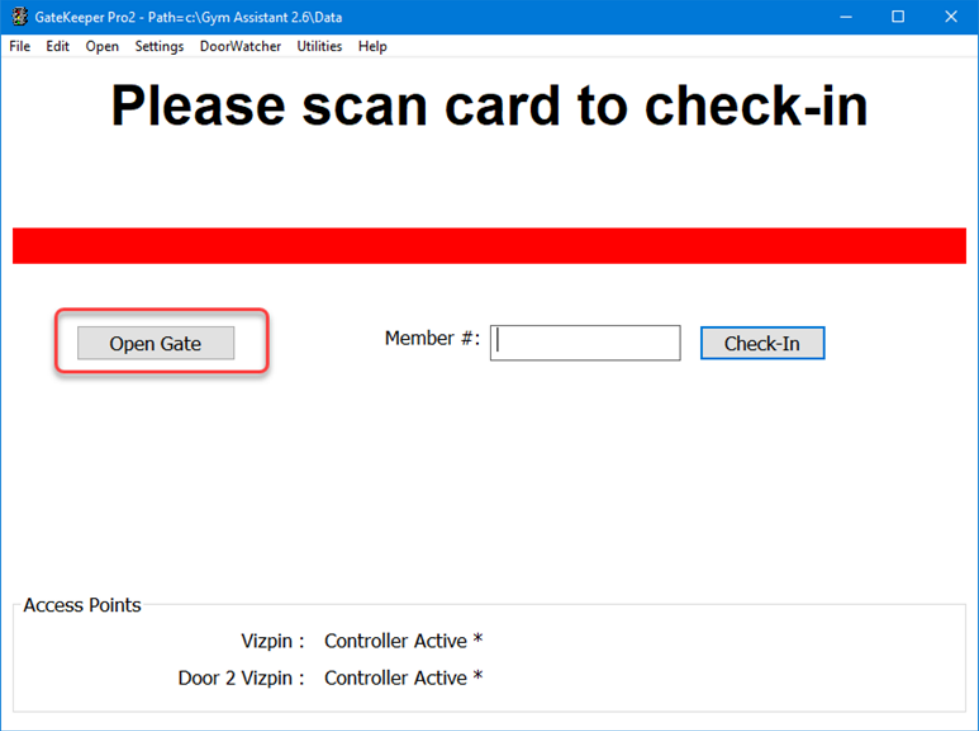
GateKeeper Pro2 - Path=c:\Gym Assistant 2.6\Data

File Edit Open Settings DoorWatcher Utilities Help

Please scan card to check-in

Open Gate

Member #:

Check-In

Access Points

Vizpin : Controller Active *

Door 2 Vizpin : Controller Active *